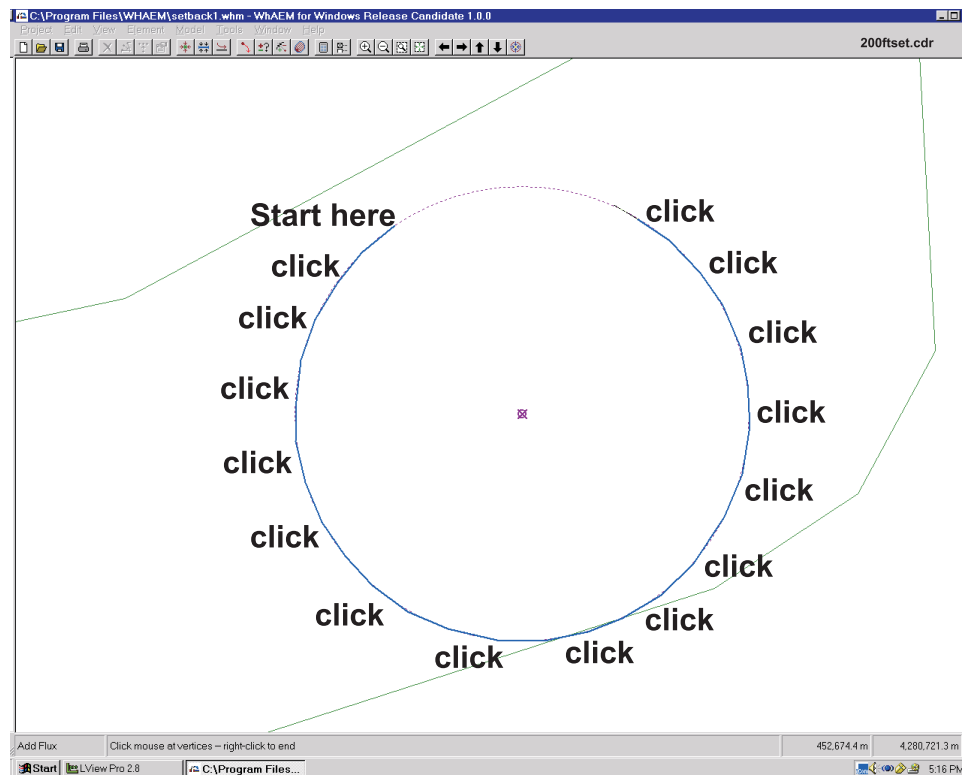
C:\Program Files\WHAEM\setback1.whm - WhAEM for Windows Release Candidate 1.0.0

Project Edit View Element Model Tools Window Help

200ftset.cdr

Start here

click

click

click

click

click

click

click

click

click

click

click

click

click

click

click

Add Flux | Click mouse at vertices -- right-click to end | 452,674.4 m | 4,280,721.3 m

Start | LView Pro 2.8 | C:\Program Files... | 5:16 PM